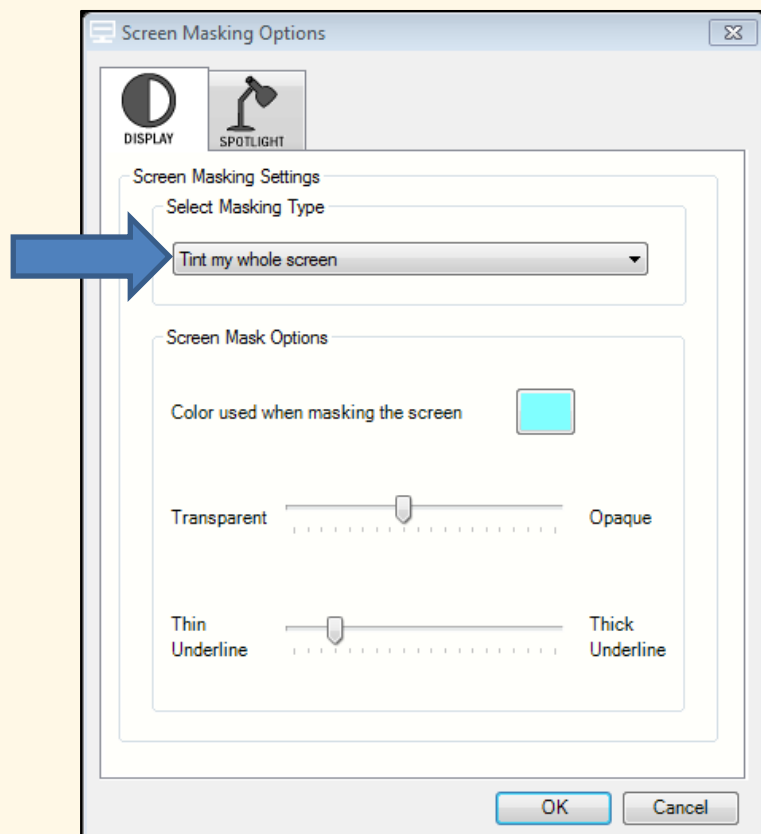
Screen Masking Options

DISPLAY
SPOTLIGHT

Screen Masking Settings

Select Masking Type

Tint my whole screen

Screen Mask Options

Color used when masking the screen

Transparent
Opaque

Thin Underline
Thick Underline

OK
Cancel